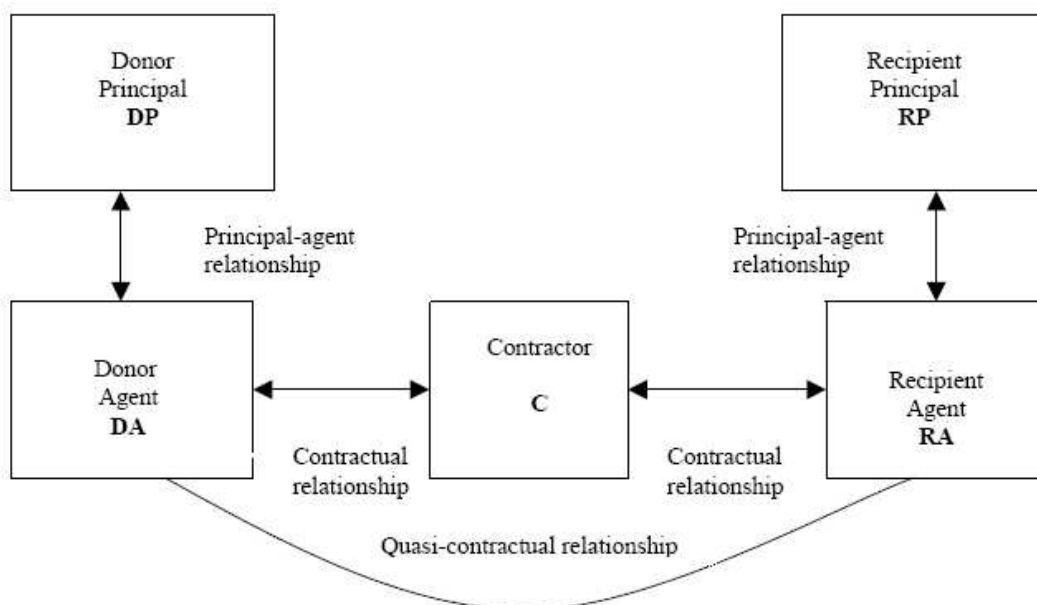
Donor Principal
**DP**

Recipient Principal
**RP**

Principal-agent relationship

Principal-agent relationship

Donor Agent
**DA**

Contractor
**C**

Recipient Agent
**RA**

Contractual relationship

Contractual relationship

Quasi-contractual relationship